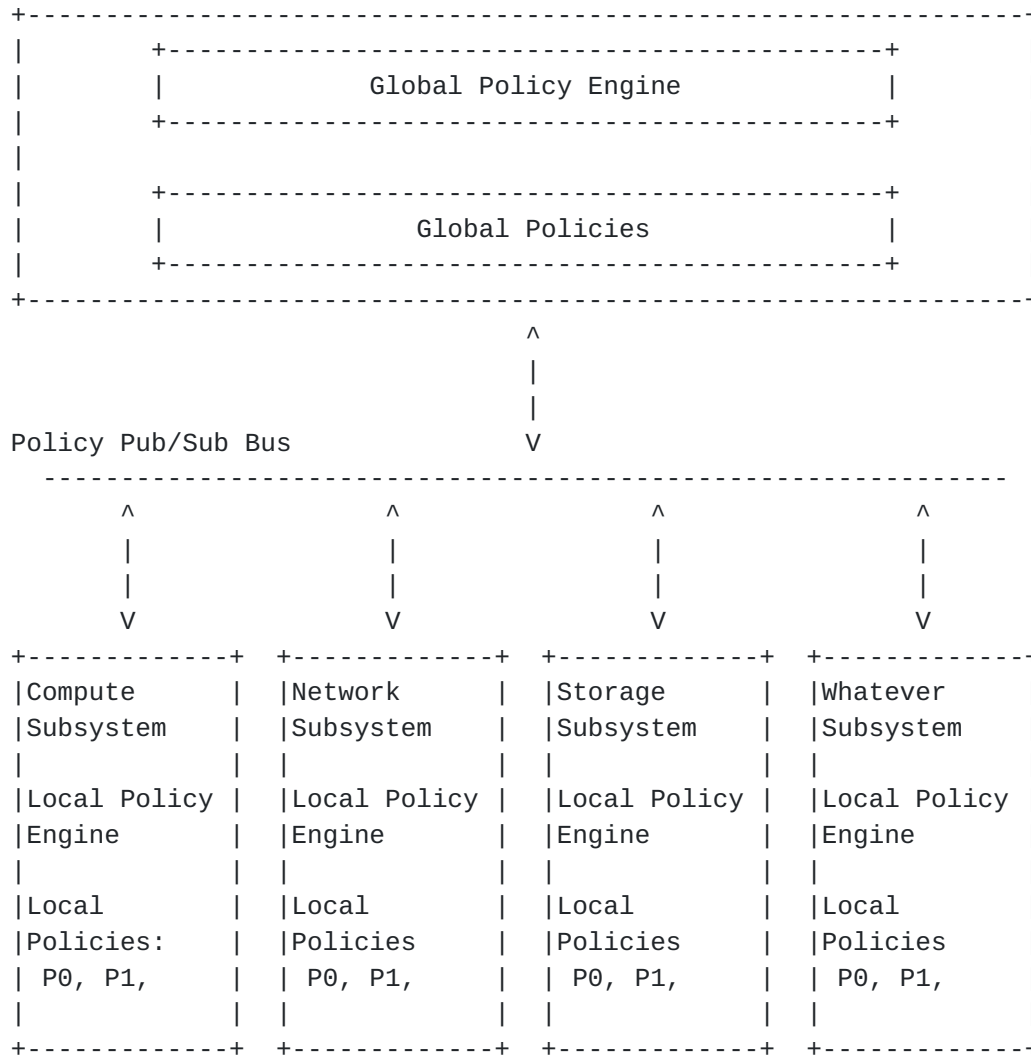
Global Policy Engine

Global Policies

Policy Pub/Sub Bus

Compute Subsystem

Local Policy Engine

Local Policies: P0, P1,

Network Subsystem

Local Policy Engine

Local Policies P0, P1,

Storage Subsystem

Local Policy Engine

Local Policies P0, P1,

Whatever Subsystem

Local Policy Engine

Local Policies P0, P1,